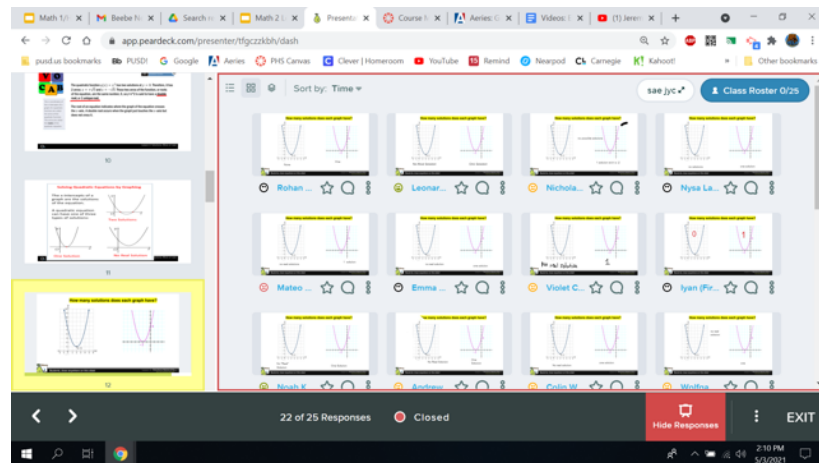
Math 1/I | Beebe N | Search | Math 2 | Presenta | Course N | Aeries: C | Videos: | (1) Jeren

app.peardeck.com/presenter/tfgczzkbh/dash

pusd.us bookmarks | PUSD! | Google | Aeries | PHS Canvas | Clever | Homeroom | YouTube | Remind | Nearpod | Carnegie | Kahoot! | Other bookmarks

10

Solving Quadratic Equations by Graphing

11

How many solutions does each graph have?

12

Sort by: Time

sae jyc

Class Roster 0/25

Rohan ...

Leonar...

Nichola...

Nysa La...

Mateo ...

Emma ...

Violet C...

Iyan (Fir...

Noah K

Andrew

Colin W

Wolfga

22 of 25 Responses

Closed

Hide Responses

EXIT

2:10 PM
5/3/2021